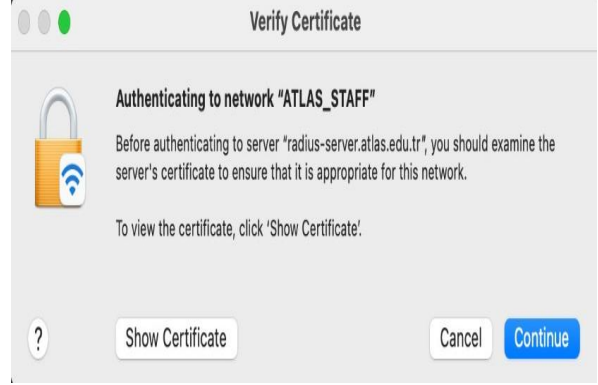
Verify Certificate

Authenticating to network "ATLAS_STAFF"

Before authenticating to server "radius-server.atlas.edu.tr", you should examine the server's certificate to ensure that it is appropriate for this network.

To view the certificate, click 'Show Certificate'.

?

Show Certificate

Cancel

Continue